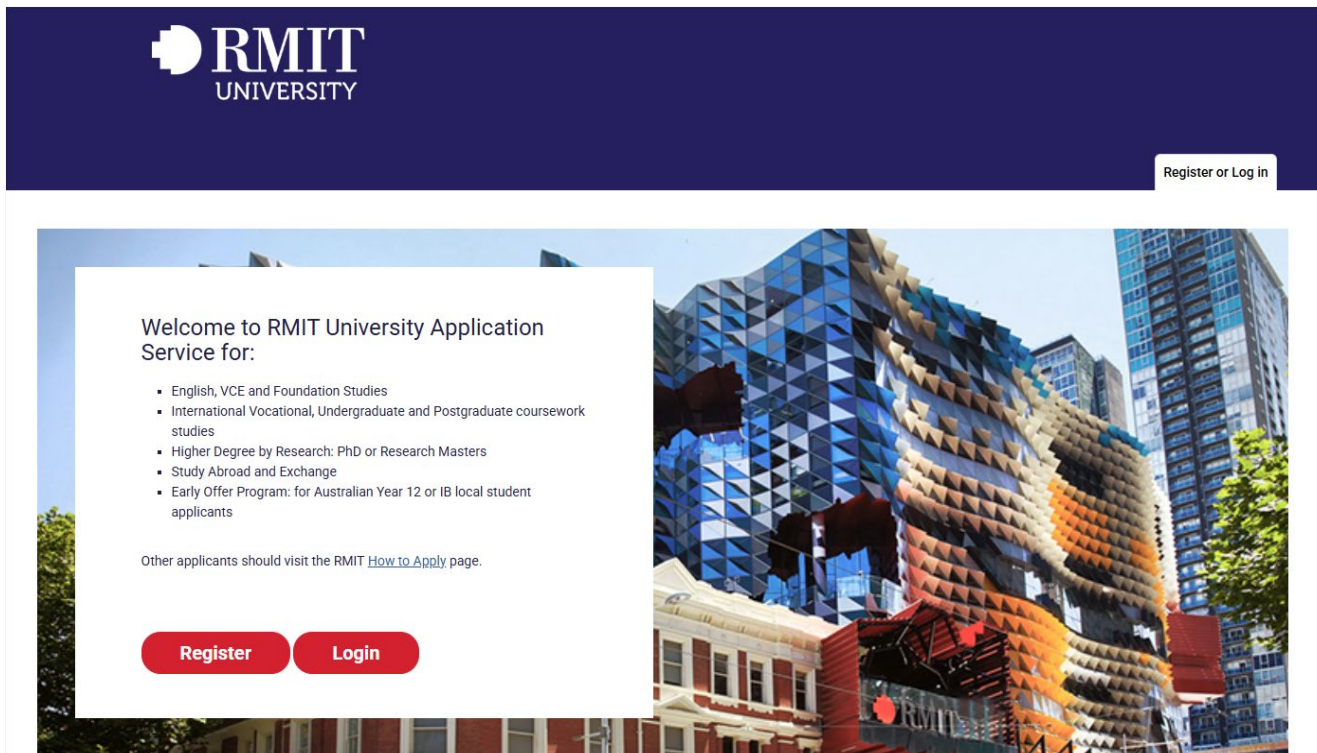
RMIT
UNIVERSITY

Register or Log in

Welcome to RMIT University Application Service for:

- English, VCE and Foundation Studies
- International Vocational, Undergraduate and Postgraduate coursework studies
- Higher Degree by Research: PhD or Research Masters
- Study Abroad and Exchange
- Early Offer Program: for Australian Year 12 or IB local student applicants

Other applicants should visit the RMIT How to Apply page.

Register Login

RMIT